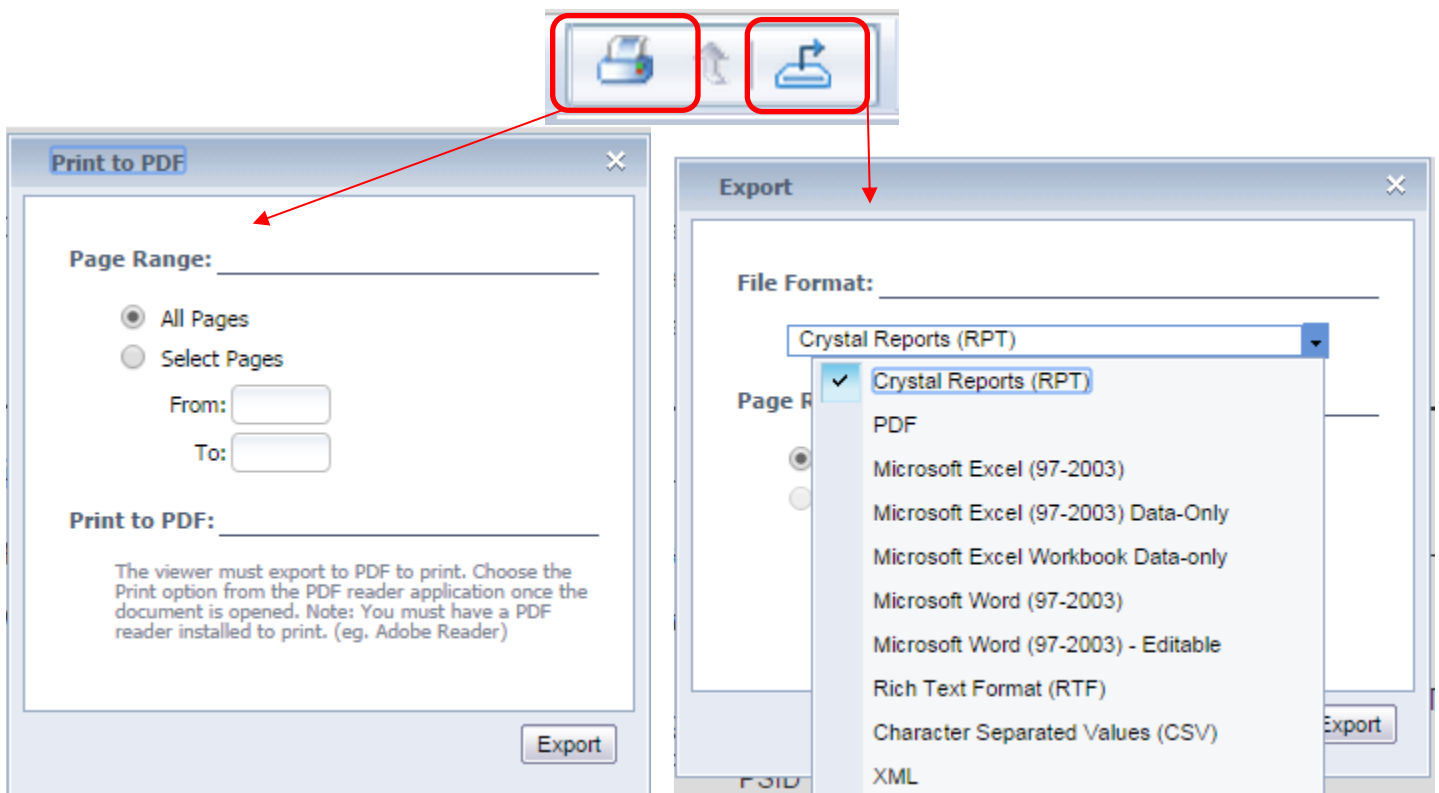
Print to PDF

Page Range:

All Pages

Select Pages

From:

To:

Print to PDF:

The viewer must export to PDF to print. Choose the Print option from the PDF reader application once the document is opened. Note: You must have a PDF reader installed to print. (eg. Adobe Reader)

Export

Export

File Format:

Crystal Reports (RPT)

Page R

Crystal Reports (RPT)
PDF
Microsoft Excel (97-2003)
Microsoft Excel (97-2003) Data-Only
Microsoft Excel Workbook Data-only
Microsoft Word (97-2003)
Microsoft Word (97-2003) - Editable
Rich Text Format (RTF)
Character Separated Values (CSV)
XML

xport

PSID